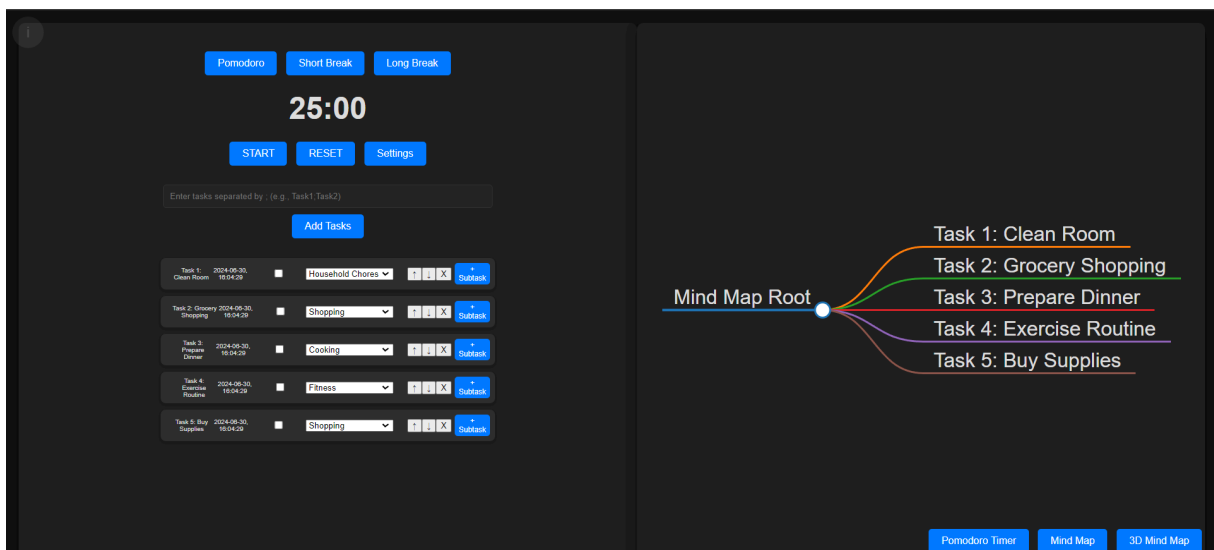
i

Pomodoro Short Break Long Break

25:00

START RESET Settings

Enter tasks separated by ; (e.g., Task1,Task2)

Add Tasks

| Task | Date | | Category | | |
|---|---|---|---|---|---|
| Task 1: Clean Room | 2024-06-30, 16:04:29 | ☐ | Household Chores | ↑ ↓ X | + Subtask |
| Task 2: Grocery Shopping | 2024-06-30, 16:04:29 | ☐ | Shopping | ↑ ↓ X | + Subtask |
| Task 3: Prepare Dinner | 2024-06-30, 16:04:29 | ☐ | Cooking | ↑ ↓ X | + Subtask |
| Task 4: Exercise Routine | 2024-06-30, 16:04:29 | ☐ | Fitness | ↑ ↓ X | + Subtask |
| Task 5: Buy Supplies | 2024-06-30, 16:04:29 | ☐ | Shopping | ↑ ↓ X | + Subtask |

Mind Map Root

Task 1: Clean Room
Task 2: Grocery Shopping
Task 3: Prepare Dinner
Task 4: Exercise Routine
Task 5: Buy Supplies

Pomodoro Timer Mind Map 3D Mind Map